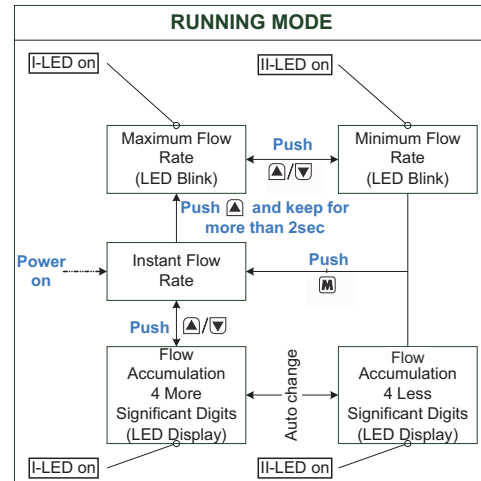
RUNNING MODE

I-LED on

II-LED on

Maximum Flow Rate (LED Blink)

Push ▲/▼

Minimum Flow Rate (LED Blink)

Push ▲ and keep for more than 2sec

Power on

Instant Flow Rate

Push M

Push ▲/▼

Flow Accumulation 4 More Significant Digits (LED Display)

Auto change

Flow Accumulation 4 Less Significant Digits (LED Display)

I-LED on

II-LED on